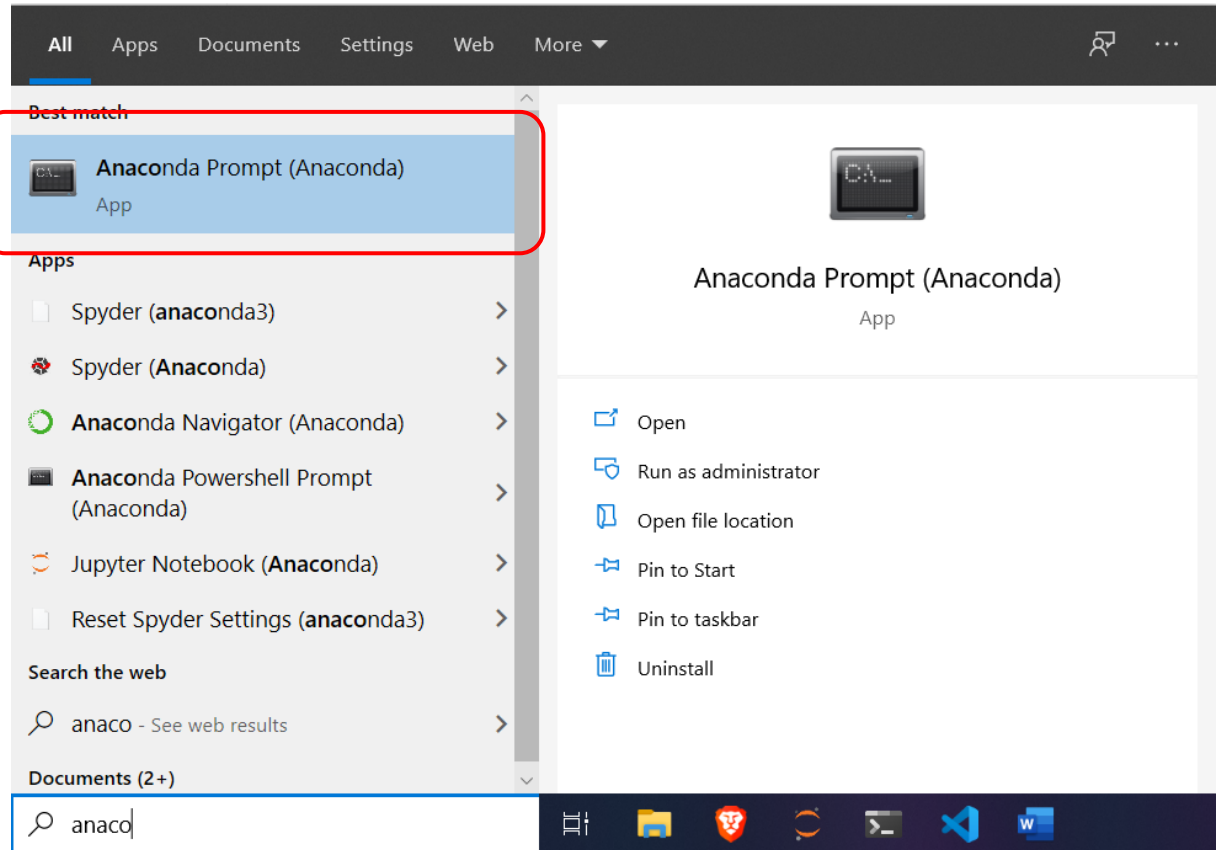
All Apps Documents Settings Web More

Best match

Anaconda Prompt (Anaconda)
App

Apps

Spyder (anaconda3)

Spyder (Anaconda)

Anaconda Navigator (Anaconda)

Anaconda Powershell Prompt (Anaconda)

Jupyter Notebook (Anaconda)

Reset Spyder Settings (anaconda3)

Search the web

anaco - See web results

Documents (2+)

anaco

C:\_

Anaconda Prompt (Anaconda)
App

Open

Run as administrator

Open file location

Pin to Start

Pin to taskbar

Uninstall